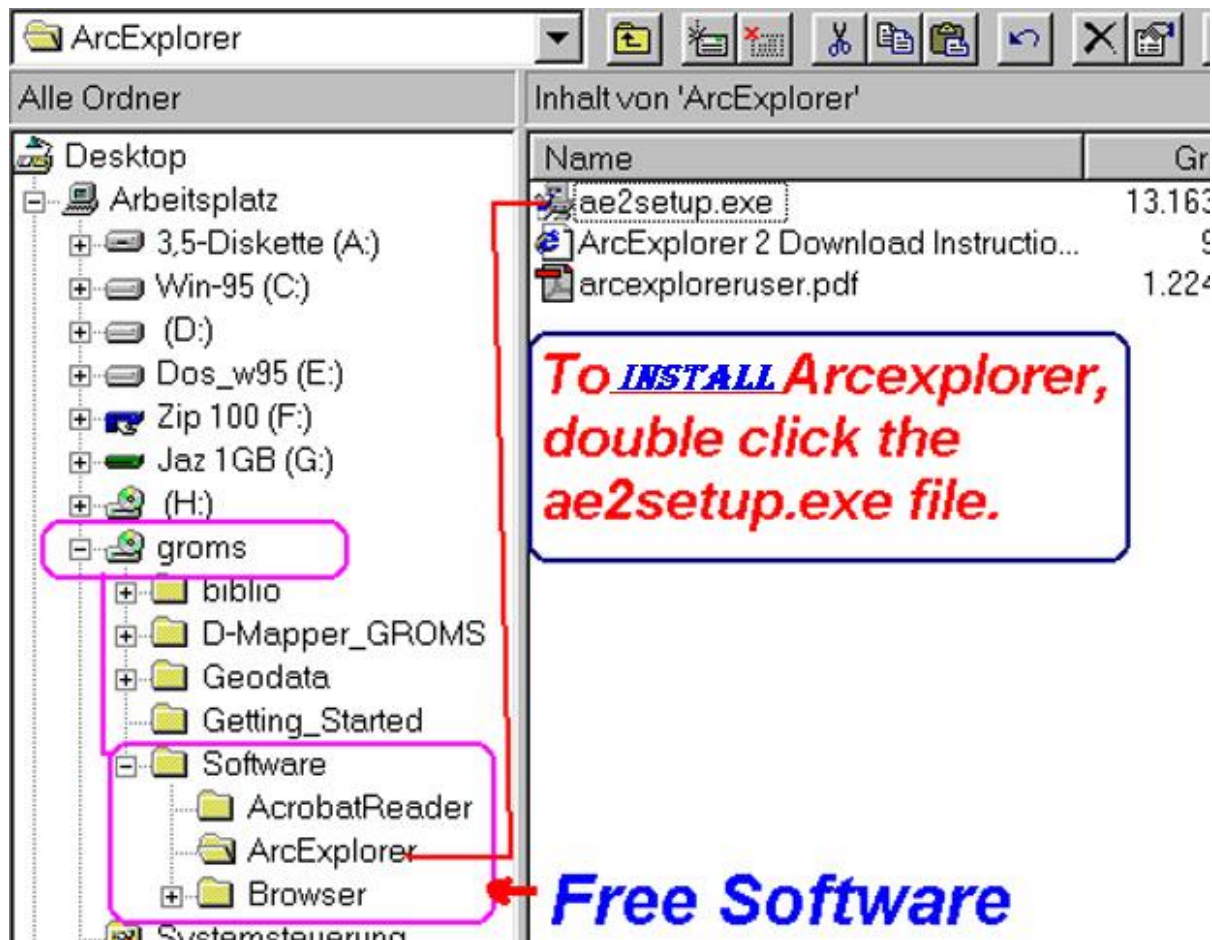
ArcExplorer

Alle Ordner

Inhalt von 'ArcExplorer'

Desktop
Arbeitsplatz
3,5-Diskette (A:)
Win-95 (C:)
(D:)
Dos_w95 (E:)
Zip 100 (F:)
Jaz 1GB (G:)
(H:)
groms
biblio
D-Mapper_GROMS
Geodata
Getting_Started
Software
AcrobatReader
ArcExplorer
Browser
Systemsteuerung

| Name | Gr |
|---|---|
| ae2setup.exe | 13.163 |
| ArcExplorer 2 Download Instructio... | 9 |
| arcexploreruser.pdf | 1.224 |

To INSTALL Arcexplorer, double click the ae2setup.exe file.

Free Software